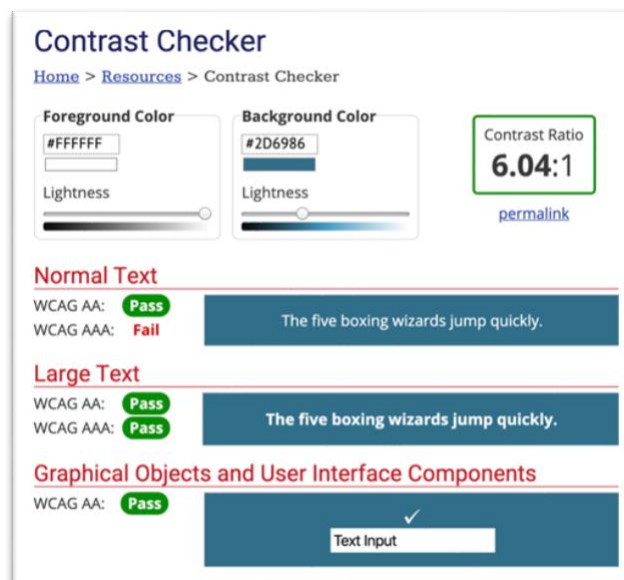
Contrast Checker

Home > Resources > Contrast Checker

Foreground Color
#FFFFFF
Lightness

Background Color
#2D6986
Lightness

Contrast Ratio
6.04:1
permalink

Normal Text
WCAG AA: Pass
WCAG AAA: Fail
The five boxing wizards jump quickly.

Large Text
WCAG AA: Pass
WCAG AAA: Pass
The five boxing wizards jump quickly.

Graphical Objects and User Interface Components
WCAG AA: Pass
✓
Text Input